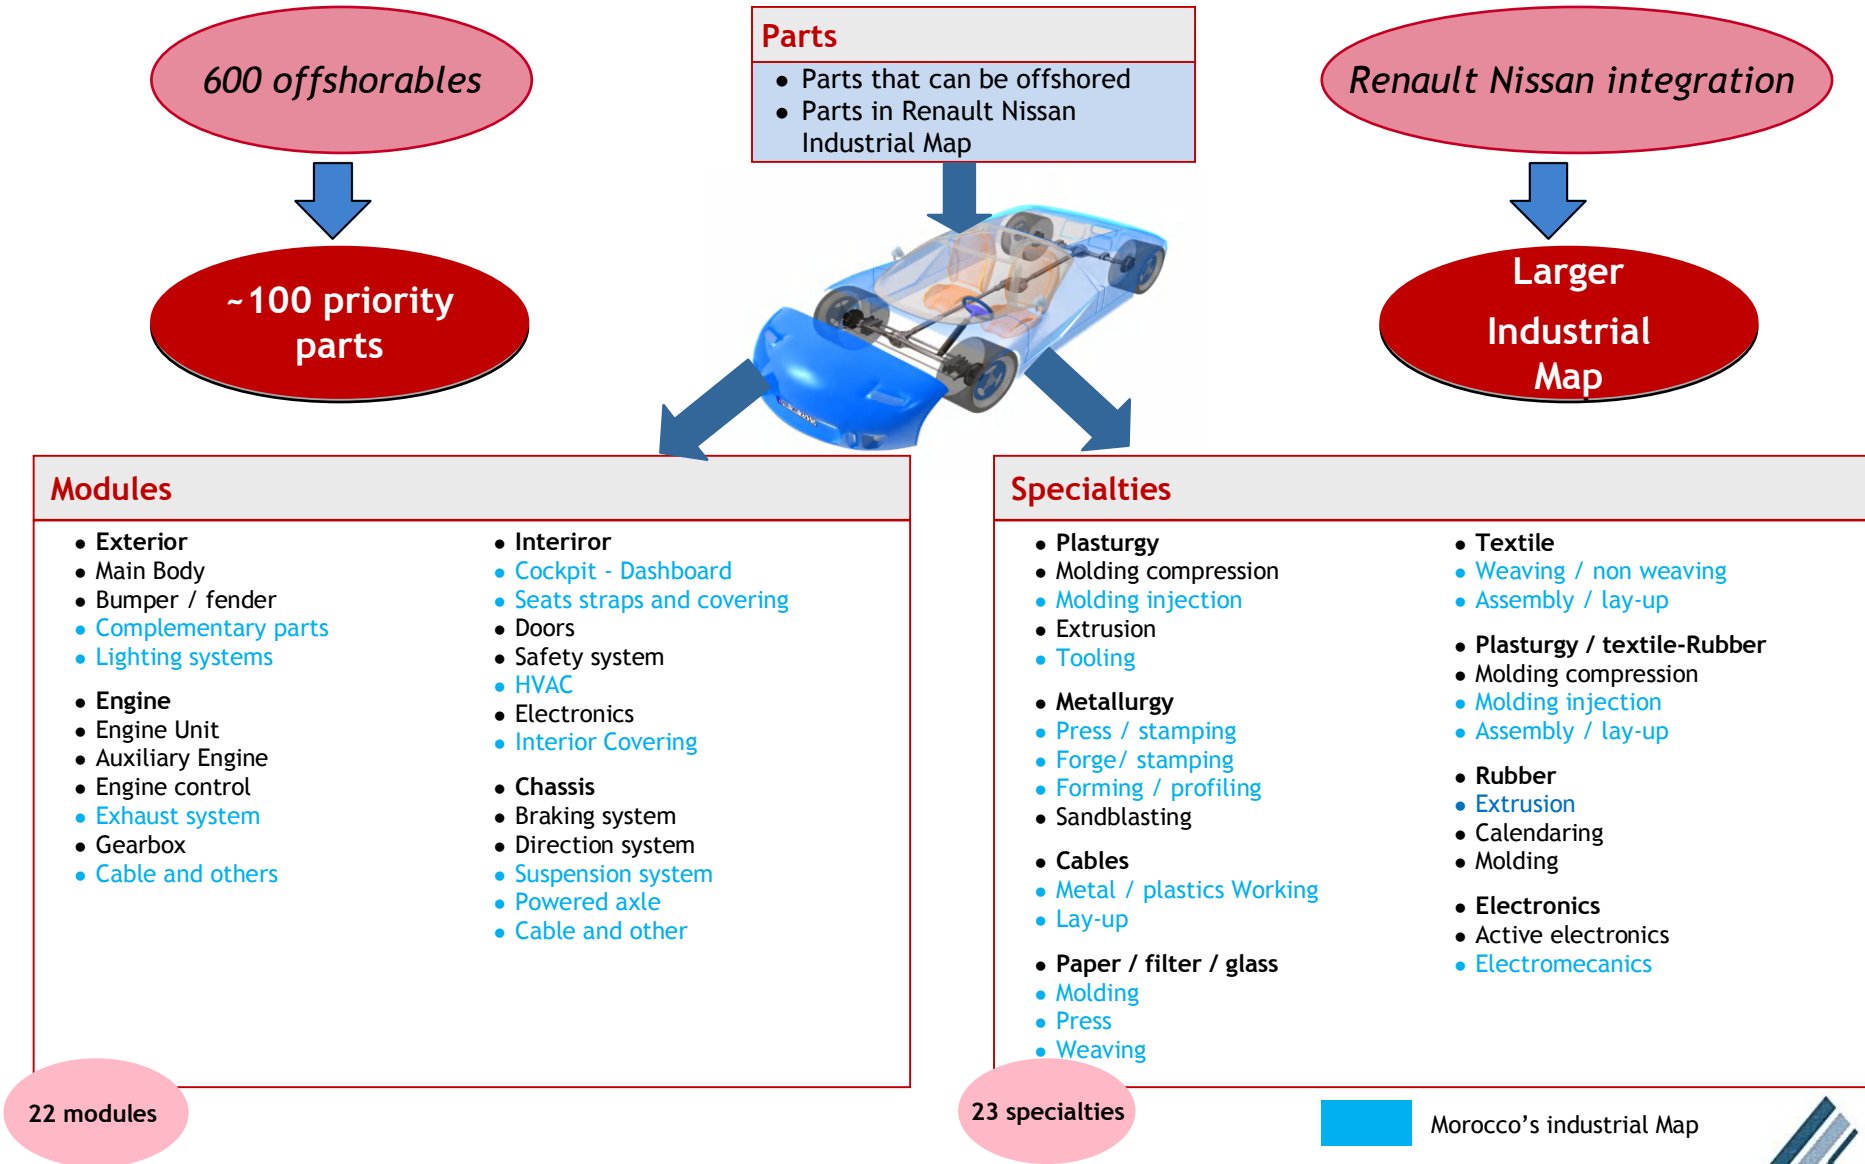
600 offshorables

~100 priority parts

Parts
- Parts that can be offshored
- Parts in Renault Nissan Industrial Map

Renault Nissan integration

Larger Industrial Map

Modules

- Exterior
- Main Body
- Bumper / fender
- Complementary parts
- Lighting systems

- Engine
- Engine Unit
- Auxiliary Engine
- Engine control
- Exhaust system
- Gearbox
- Cable and others

- Interiror
- Cockpit - Dashboard
- Seats straps and covering
- Doors
- Safety system
- HVAC
- Electronics
- Interior Covering

- Chassis
- Braking system
- Direction system
- Suspension system
- Powered axle
- Cable and other

Specialties

- Plasturgy
- Molding compression
- Molding injection
- Extrusion
- Tooling

- Metallurgy
- Press / stamping
- Forge/ stamping
- Forming / profiling
- Sandblasting

- Cables
- Metal / plastics Working
- Lay-up

- Paper / filter / glass
- Molding
- Press
- Weaving

- Textile
- Weaving / non weaving
- Assembly / lay-up

- Plasturgy / textile-Rubber
- Molding compression
- Molding injection
- Assembly / lay-up

- Rubber
- Extrusion
- Calendaring
- Molding

- Electronics
- Active electronics
- Electromecanics

22 modules

23 specialties

Morocco’s industrial Map